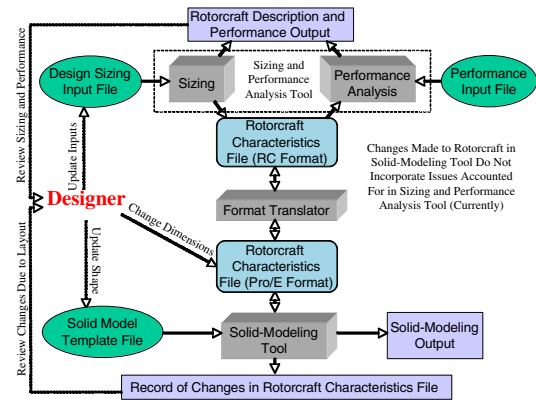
Rotorcraft Description and Performance Output

Review Sizing and Performance

Design Sizing Input File

Sizing

Sizing and Performance Analysis Tool

Performance Analysis

Performance Input File

Update Inputs

Rotorcraft Characteristics File (RC Format)

Changes Made to Rotorcraft in Solid-Modeling Tool Do Not Incorporate Issues Accounted For in Sizing and Performance Analysis Tool (Currently)

Designer

Change Dimensions

Format Translator

Review Changes Due to Layout

Update Shape

Rotorcraft Characteristics File (Pro/E Format)

Solid Model Template File

Solid-Modeling Tool

Solid-Modeling Output

Record of Changes in Rotorcraft Characteristics File